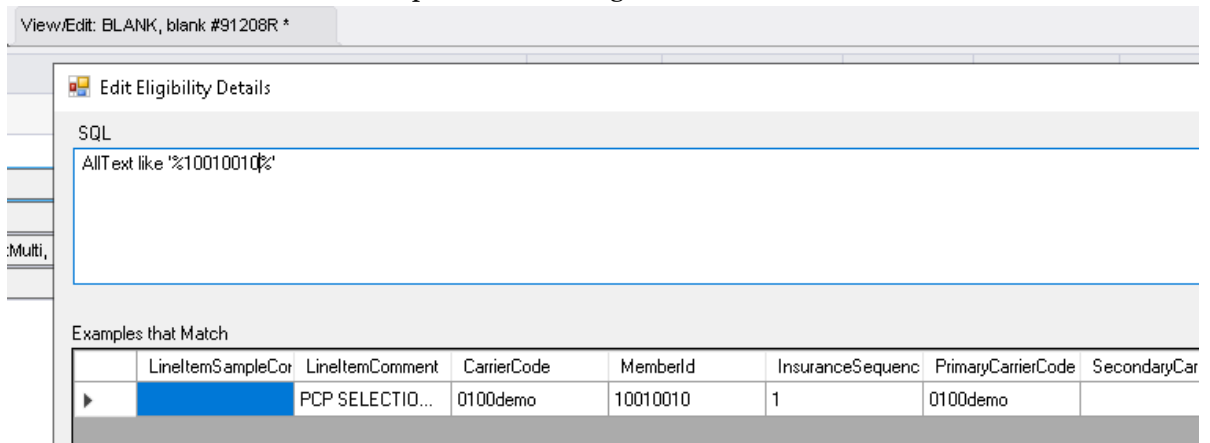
View/Edit: BLANK, blank #91208R *

Edit Eligibility Details

:Multi,

SQL

AllText like '%10010010%'

Examples that Match

| | LineItemSampleCor | LineItemComment | CarrierCode | MemberId | InsuranceSequenc | PrimaryCarrierCode | SecondaryCar |
|---|---|---|---|---|---|---|---|
| ▸ | | PCP SELECTIO... | 0100demo | 10010010 | 1 | 0100demo | |